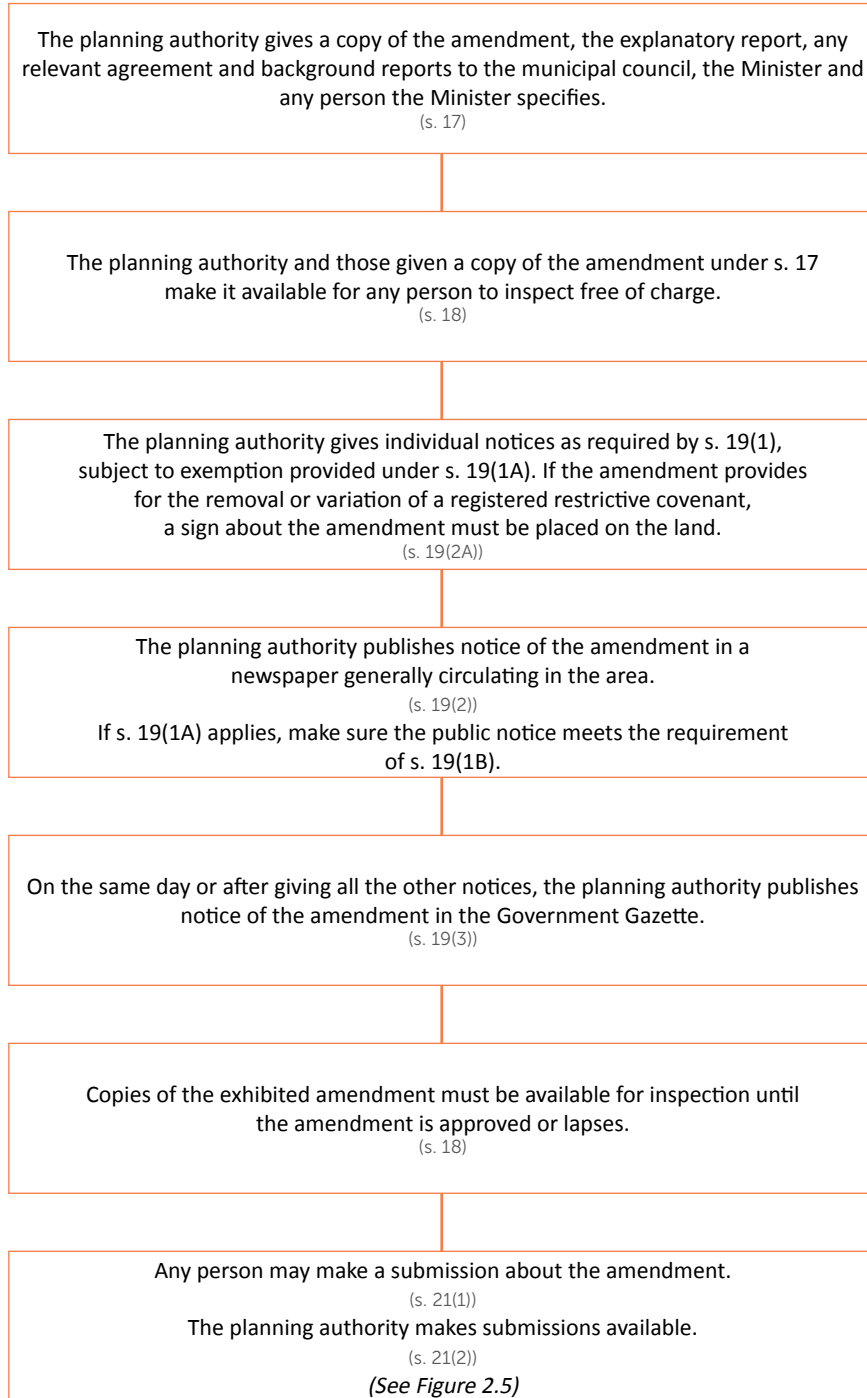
The planning authority gives a copy of the amendment, the explanatory report, any relevant agreement and background reports to the municipal council, the Minister and any person the Minister specifies.
(s. 17)

The planning authority and those given a copy of the amendment under s. 17 make it available for any person to inspect free of charge.
(s. 18)

The planning authority gives individual notices as required by s. 19(1), subject to exemption provided under s. 19(1A). If the amendment provides for the removal or variation of a registered restrictive covenant, a sign about the amendment must be placed on the land.
(s. 19(2A))

The planning authority publishes notice of the amendment in a newspaper generally circulating in the area.
(s. 19(2))
If s. 19(1A) applies, make sure the public notice meets the requirement of s. 19(1B).

On the same day or after giving all the other notices, the planning authority publishes notice of the amendment in the Government Gazette.
(s. 19(3))

Copies of the exhibited amendment must be available for inspection until the amendment is approved or lapses.
(s. 18)

Any person may make a submission about the amendment.
(s. 21(1))
The planning authority makes submissions available.
(s. 21(2))
(See Figure 2.5)